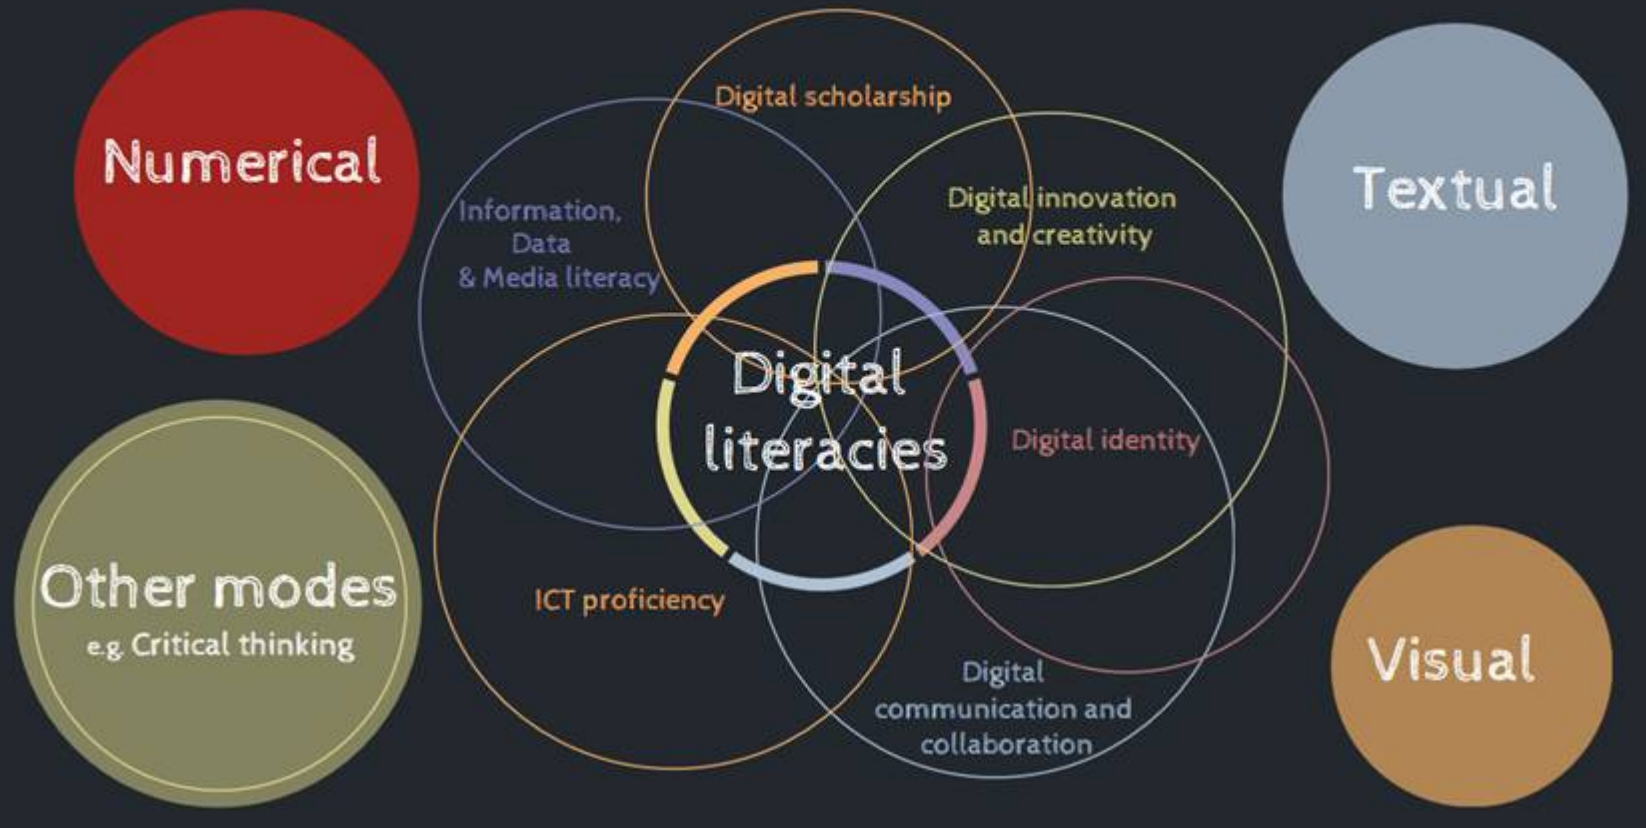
Numerical

Digital scholarship

Information, Data & Media literacy

Digital innovation and creativity

Textual

Digital literacies

Digital identity

Other modes
e.g. Critical thinking

ICT proficiency

Digital communication and collaboration

Visual